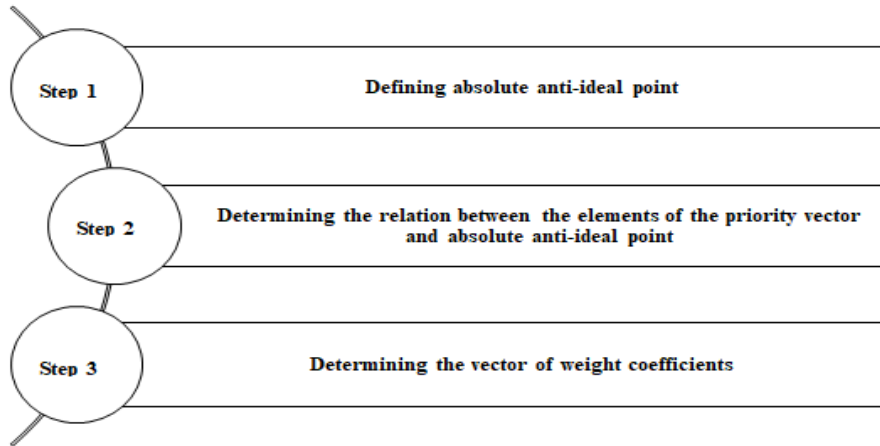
Step 1

Defining absolute anti-ideal point

Step 2

Determining the relation between the elements of the priority vector and absolute anti-ideal point

Step 3

Determining the vector of weight coefficients